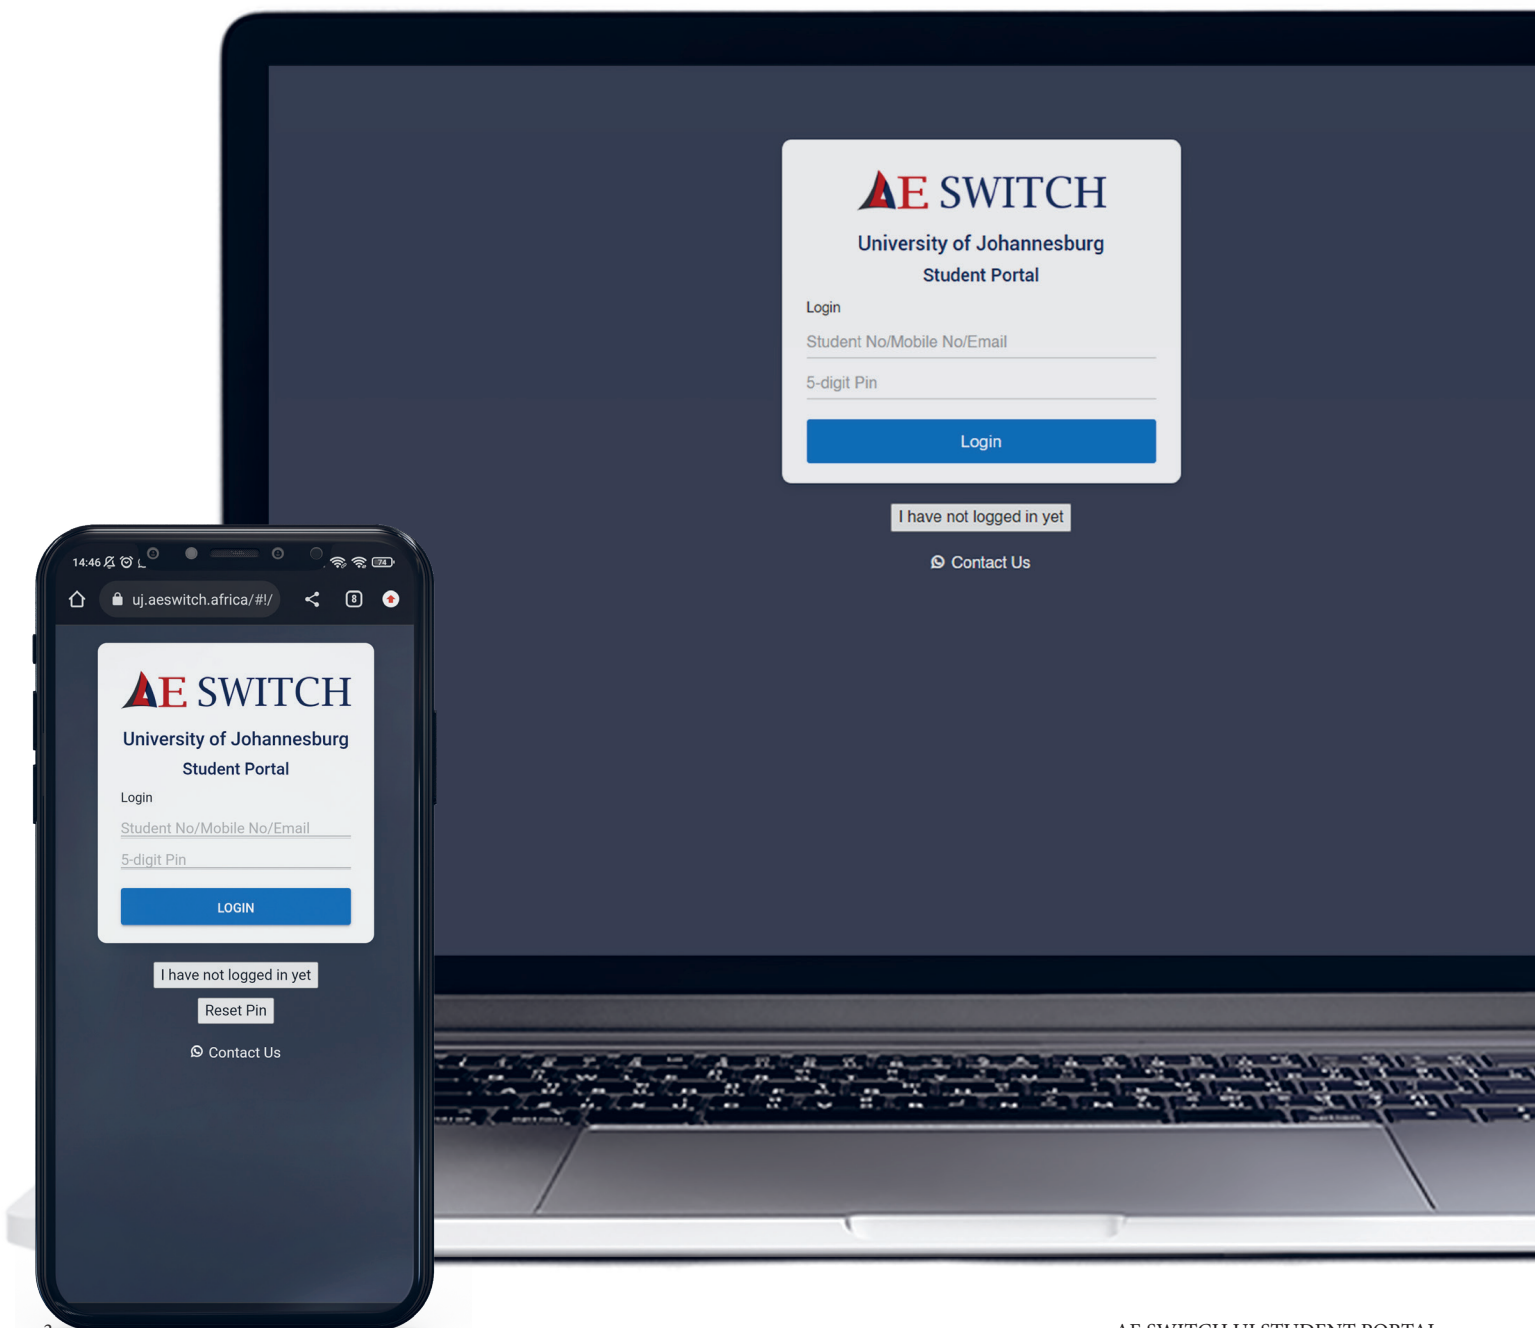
AE SWITCH
University of Johannesburg
Student Portal
Login
Student No/Mobile No/Email
5-digit Pin
Login
I have not logged in yet
Contact Us

14:46
74
uj.aeswitch.africa/#!/
8

AE SWITCH
University of Johannesburg
Student Portal
Login
Student No/Mobile No/Email
5-digit Pin
LOGIN
I have not logged in yet
Reset Pin
Contact Us

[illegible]